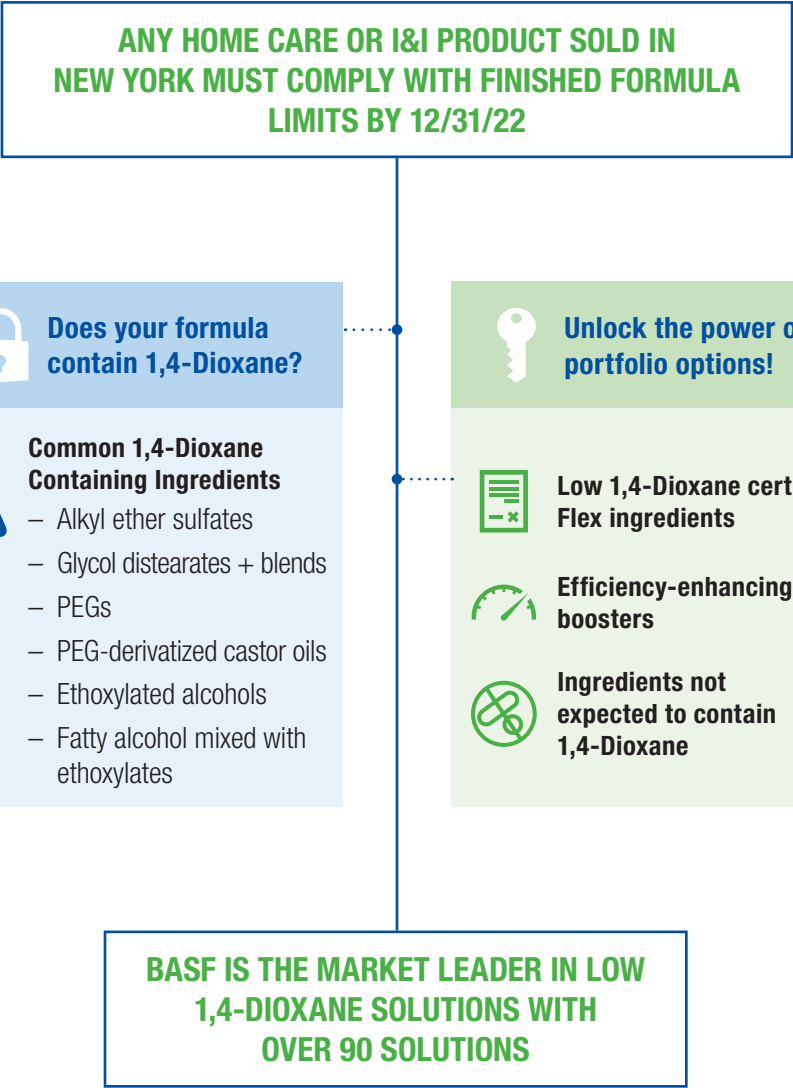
ANY HOME CARE OR I&I PRODUCT SOLD IN NEW YORK MUST COMPLY WITH FINISHED FORMULA LIMITS BY 12/31/22

Does your formula contain 1,4-Dioxane?

Common 1,4-Dioxane Containing Ingredients
– Alkyl ether sulfates
– Glycol distearates + blends
– PEGs
– PEG-derivatized castor oils
– Ethoxylated alcohols
– Fatty alcohol mixed with ethoxylates

Unlock the power o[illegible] portfolio options!

Low 1,4-Dioxane cert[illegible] Flex ingredients

Efficiency-enhancing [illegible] boosters

Ingredients not expected to contain 1,4-Dioxane

BASF IS THE MARKET LEADER IN LOW 1,4-DIOXANE SOLUTIONS WITH OVER 90 SOLUTIONS